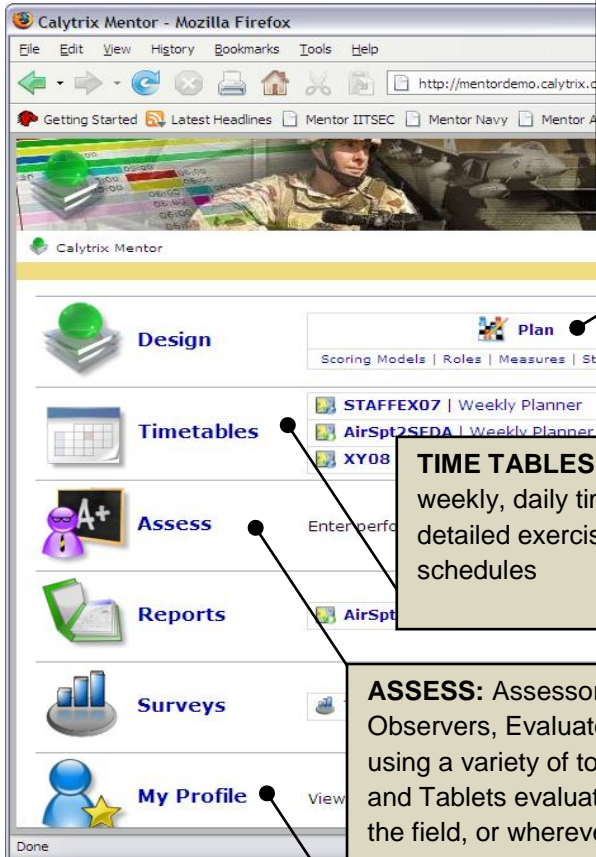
Calytrix Mentor - Mozilla Firefox

File Edit View History Bookmarks Tools Help

http://mentordemo.calytrix.c

Getting Started Latest Headlines Mentor IITSEC Mentor Navy Mentor A

Calytrix Mentor

Design

Plan

Scoring Models | Roles | Measures | St

Timetables

STAFFEX07 | Weekly Planner

AirSpt2SEDA | Weekly Planner

XY08

TIME TABLES weekly, daily ti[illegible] detailed exercis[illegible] schedules

Assess

Enter perfo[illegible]

Reports

AirSpt

Surveys

ASSESS: Assessor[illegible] Observers, Evaluat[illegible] using a variety of to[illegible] and Tablets evaluat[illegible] the field, or whereve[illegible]

My Profile

View

Done